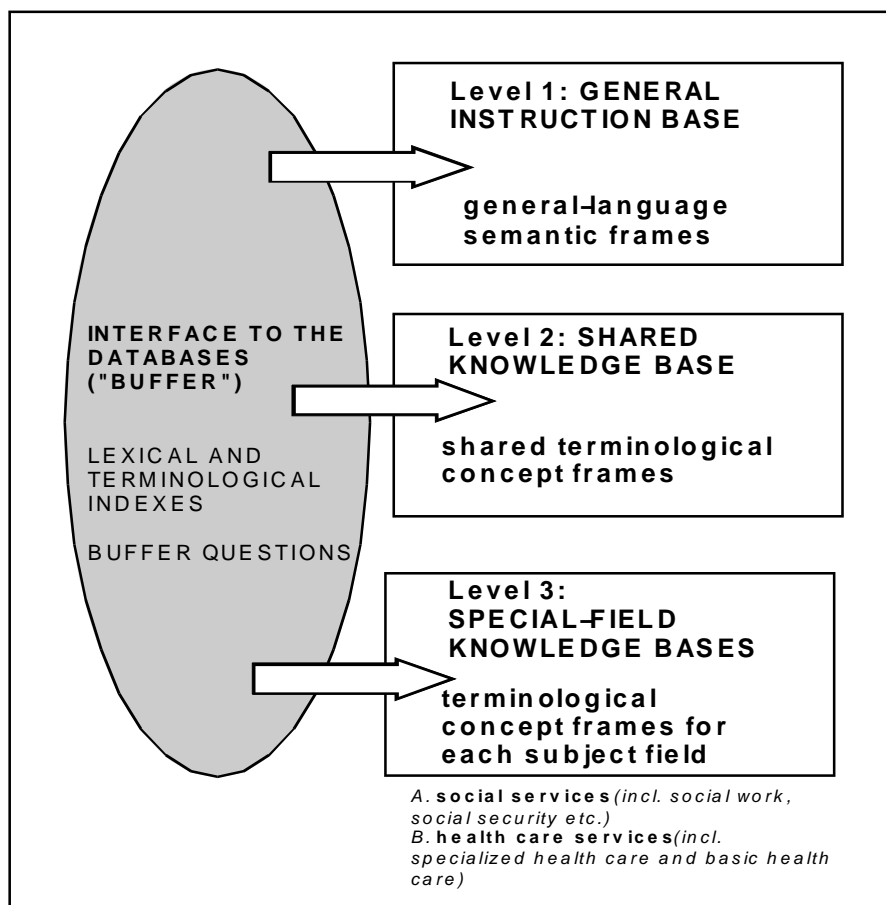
INTERFACE TO THE DATABASES ("BUFFER")

LEXICAL AND TERMINOLOGICAL INDEXES

BUFFER QUESTIONS

Level 1: GENERAL INSTRUCTION BASE

general-language semantic frames

Level 2: SHARED KNOWLEDGE BASE

shared terminological concept frames

Level 3: SPECIAL-FIELD KNOWLEDGE BASES

terminological concept frames for each subject field

A. social services (incl. social work, social security etc.)
B. health care services (incl. specialized health care and basic health care)